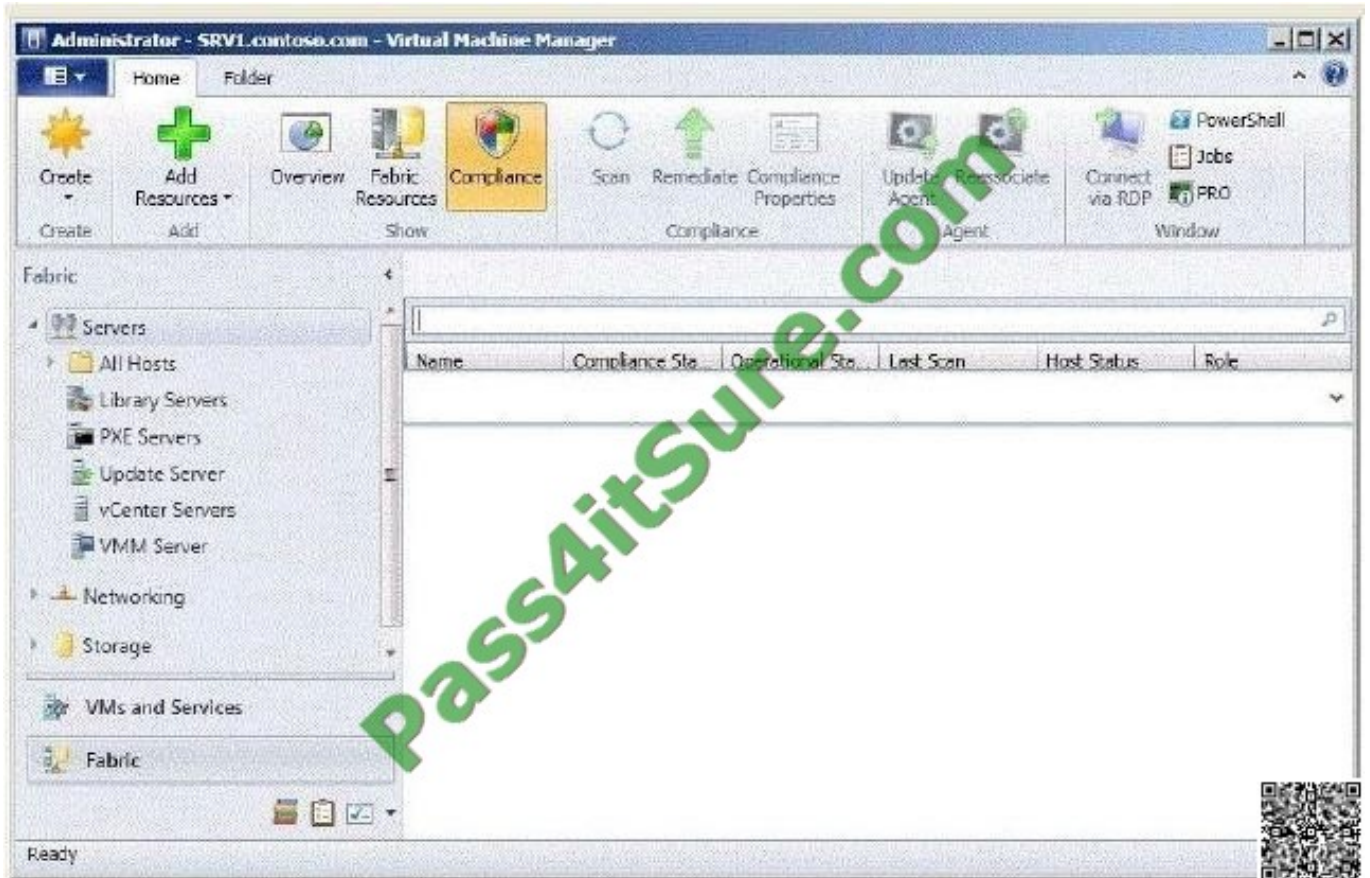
Administrator - SRV1.contoso.com - Virtual Machine Manager

Home Folder

Create
Create

Add Resources
Add

Overview Fabric Resources Compliance
Show

Scan Remediate Compliance Properties
Compliance

Update Agent Reassociate
Agent

Connect via RDP
PowerShell
Jobs
PRO
Window

Fabric

Servers
All Hosts
Library Servers
PXE Servers
Update Server
vCenter Servers
VMM Server
Networking
Storage

VMs and Services
Fabric

| Name | Compliance Sta... | Operational Sta... | Last Scan | Host Status | Role |
|---|---|---|---|---|---|

Pass4itSure.com

Ready